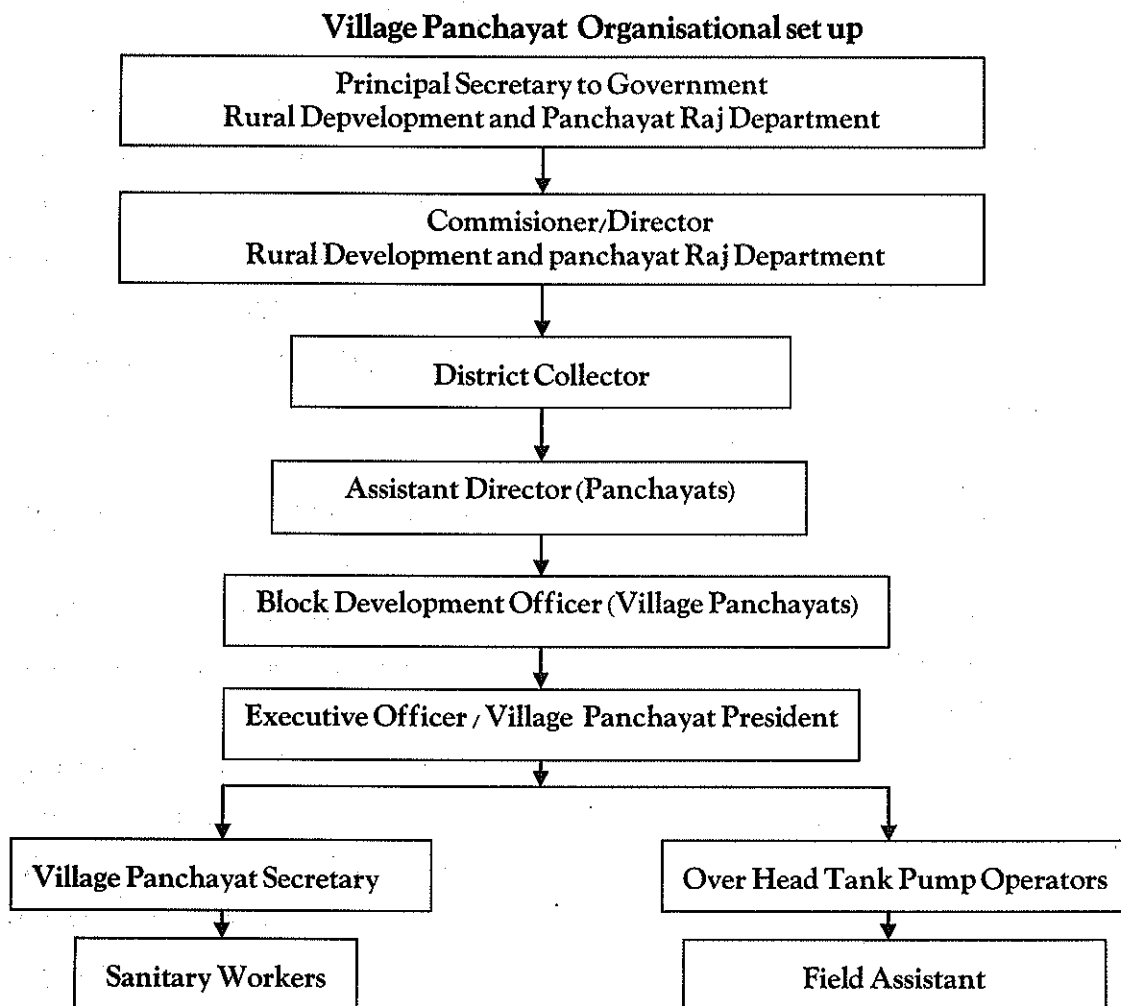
Village Panchayat Organisational set up

Principal Secretary to Government
Rural Depvelopment and Panchayat Raj Department

Commisioner/Director
Rural Development and panchayat Raj Department

District Collector

Assistant Director (Panchayats)

Block Development Officer (Village Panchayats)

Executive Officer / Village Panchayat President

Village Panchayat Secretary

Sanitary Workers

Over Head Tank Pump Operators

Field Assistant